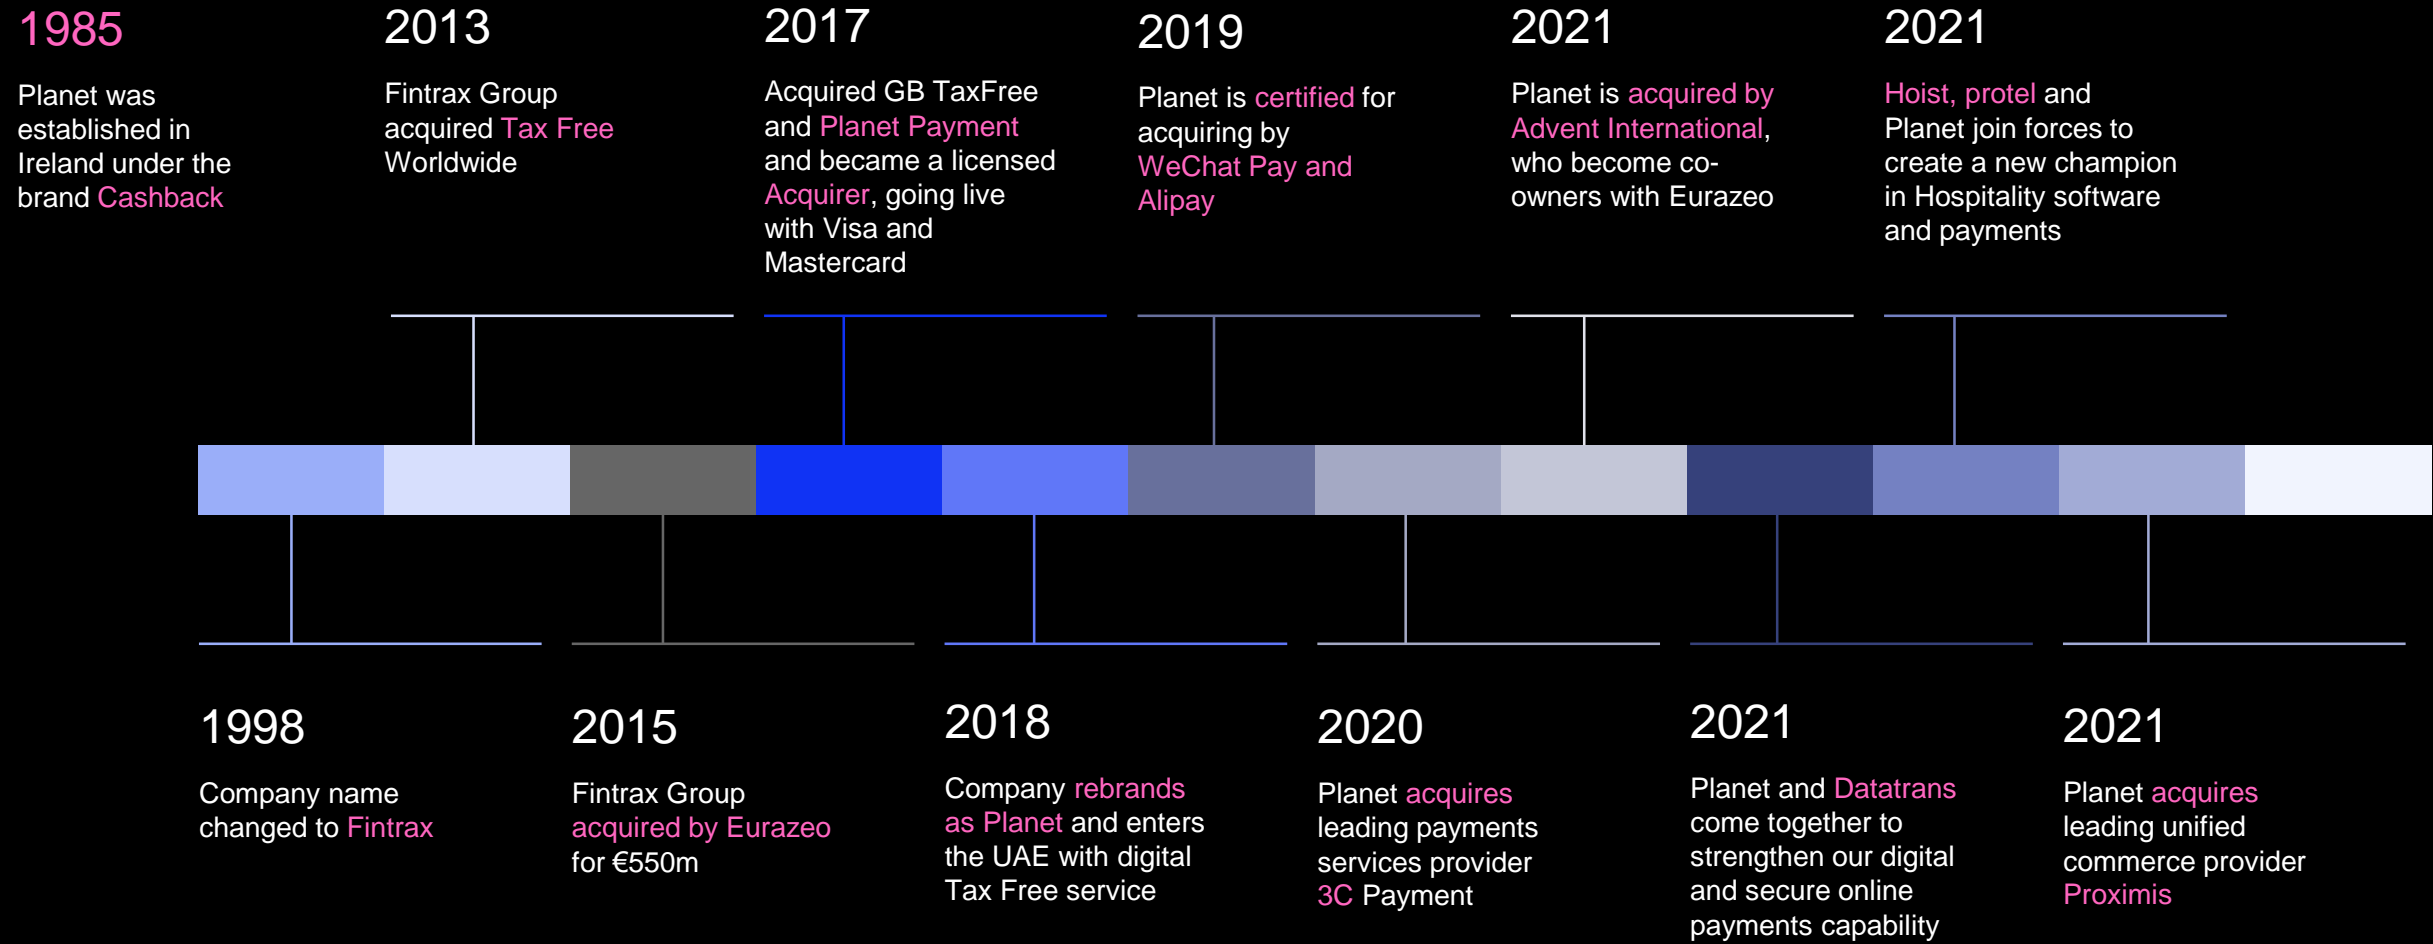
1985

Planet was established in Ireland under the brand Cashback

2013

Fintrax Group acquired Tax Free Worldwide

2017

Acquired GB TaxFree and Planet Payment and became a licensed Acquirer, going live with Visa and Mastercard

2019

Planet is certified for acquiring by WeChat Pay and Alipay

2021

Planet is acquired by Advent International, who become co-owners with Eurazeo

2021

Hoist, protel and Planet join forces to create a new champion in Hospitality software and payments

1998

Company name changed to Fintrax

2015

Fintrax Group acquired by Eurazeo for €550m

2018

Company rebrands as Planet and enters the UAE with digital Tax Free service

2020

Planet acquires leading payments services provider 3C Payment

2021

Planet and Datatrans come together to strengthen our digital and secure online payments capability

2021

Planet acquires leading unified commerce provider Proximis